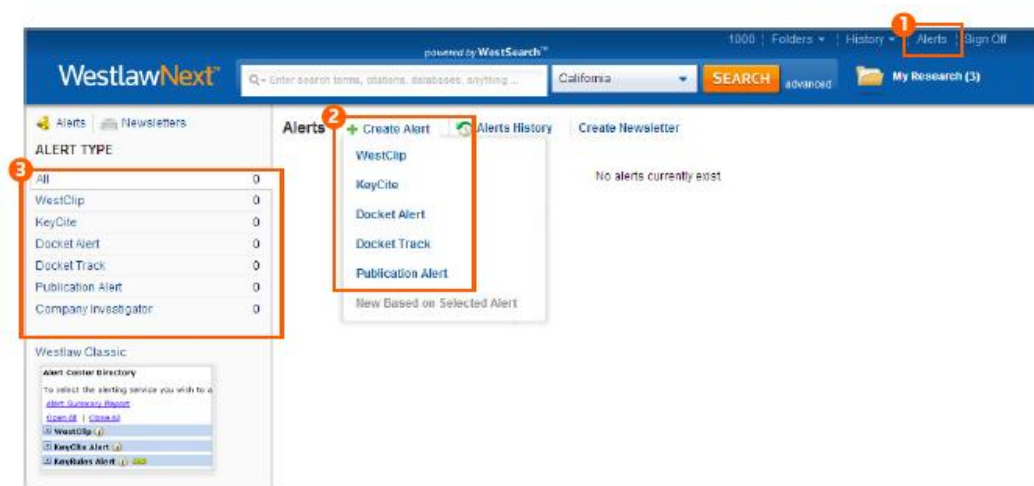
1000 | Folders | History | 1 Alerts | Sign Off

powered by WestSearch™

WestlawNext™

Enter search terms, citations, databases, anything ...

California

SEARCH

advanced

My Research (3)

Alerts | Newsletters

ALERT TYPE

3

| | |
|---|---|
| All | 0 |
| WestClip | 0 |
| KeyCite | 0 |
| Docket Alert | 0 |
| Docket Track | 0 |
| Publication Alert | 0 |
| Company Investigator | 0 |

Westlaw Classic

Alert Center Directory

To select the alerting service you wish to a

Alert Summary Report

Open All | Close All

WestClip

KeyCite Alert

KeyRules Alert

Alerts

2

+ Create Alert

Alerts History

Create Newsletter

WestClip

KeyCite

Docket Alert

Docket Track

Publication Alert

New Based on Selected Alert

No alerts currently exist